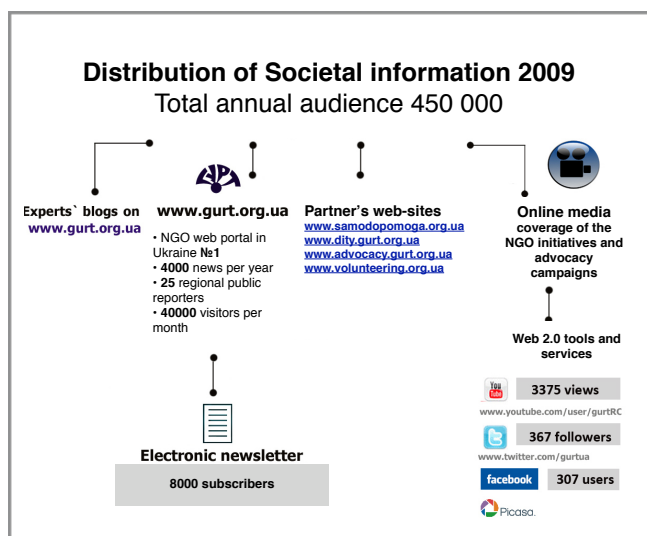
Distribution of Societal information 2009
Total annual audience 450 000

Experts` blogs on www.gurt.org.ua

www.gurt.org.ua
• NGO web portal in Ukraine №1
• 4000 news per year
• 25 regional public reporters
• 40000 visitors per month

Partner's web-sites
www.samodopomoga.org.ua
www.dity.gurt.org.ua
www.advocacy.gurt.org.ua
www.volunteering.org.ua

Online media coverage of the NGO initiatives and advocacy campaigns

Web 2.0 tools and services

You Tube 3375 views
www.youtube.com/user/gurtRC

367 followers
www.twitter.com/gurtua

facebook 307 users

Picasa

Electronic newsletter
8000 subscribers